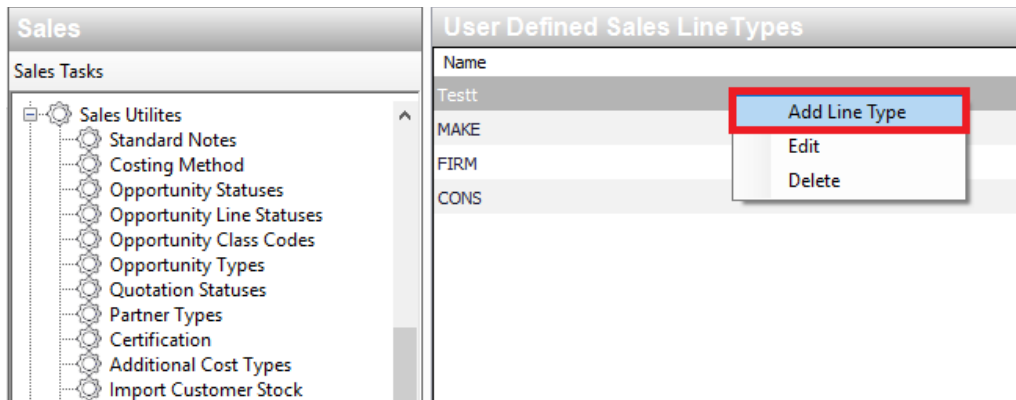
Sales

Sales Tasks

Sales Utilites
Standard Notes
Costing Method
Opportunity Statuses
Opportunity Line Statuses
Opportunity Class Codes
Opportunity Types
Quotation Statuses
Partner Types
Certification
Additional Cost Types
Import Customer Stock

User Defined Sales LineTypes

| Name |
|---|
| Testt |
| MAKE |
| FIRM |
| CONS |

Add Line Type
Edit
Delete